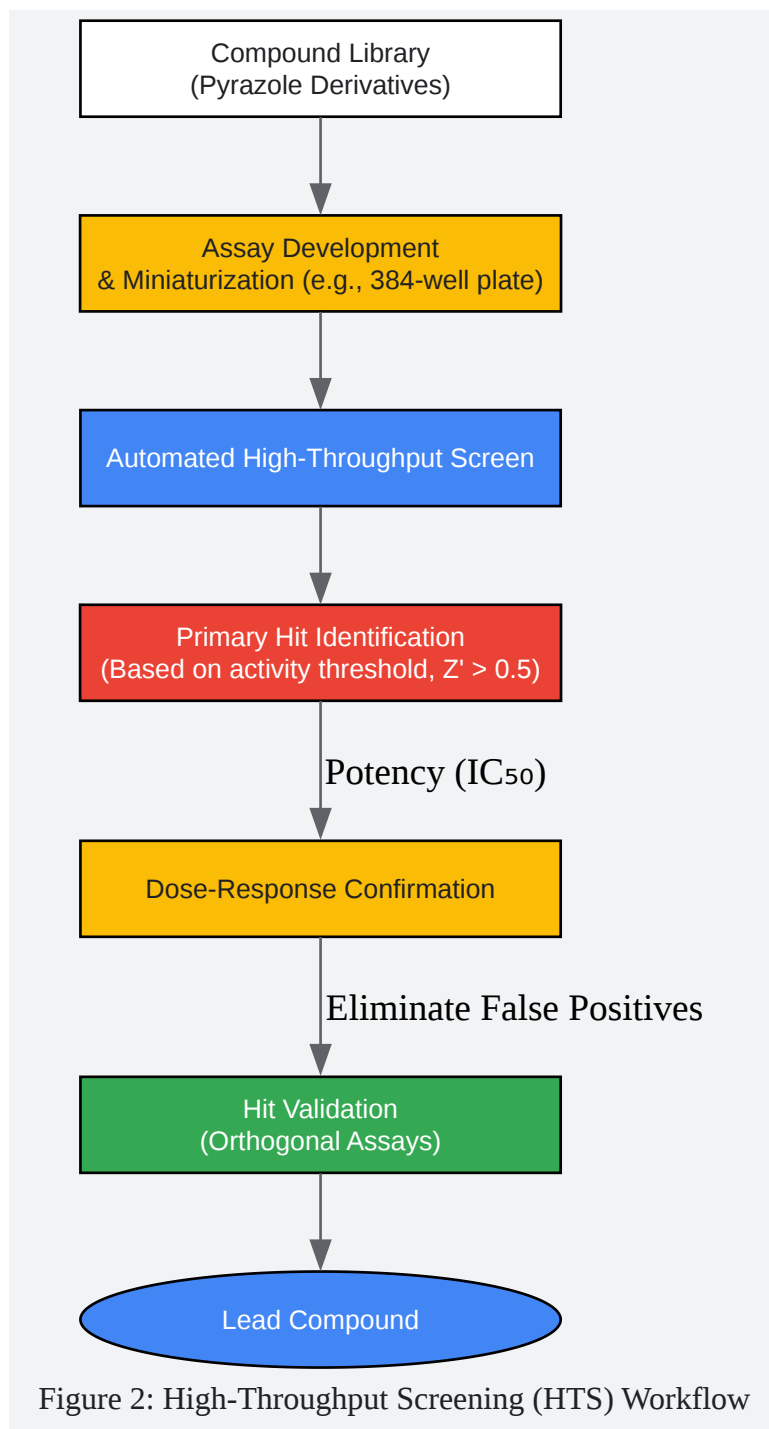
Compound Library
(Pyrazole Derivatives)

Assay Development
& Miniaturization (e.g., 384-well plate)

Automated High-Throughput Screen

Primary Hit Identification
(Based on activity threshold, Z' > 0.5)

Potency (IC₅₀)

Dose-Response Confirmation

Eliminate False Positives

Hit Validation
(Orthogonal Assays)

Lead Compound

Figure 2: High-Throughput Screening (HTS) Workflow